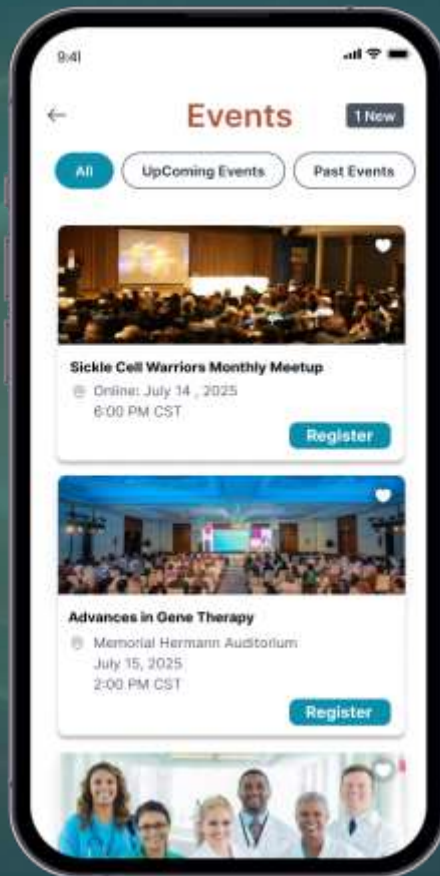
9:41

Events

1 New

All

UpComing Events

Past Events

Sickle Cell Warriors Monthly Meetup

Online: July 14 , 2025
6:00 PM CST

Register

Advances in Gene Therapy

Memorial Hermann Auditorium
July 15, 2025
2:00 PM CST

Register